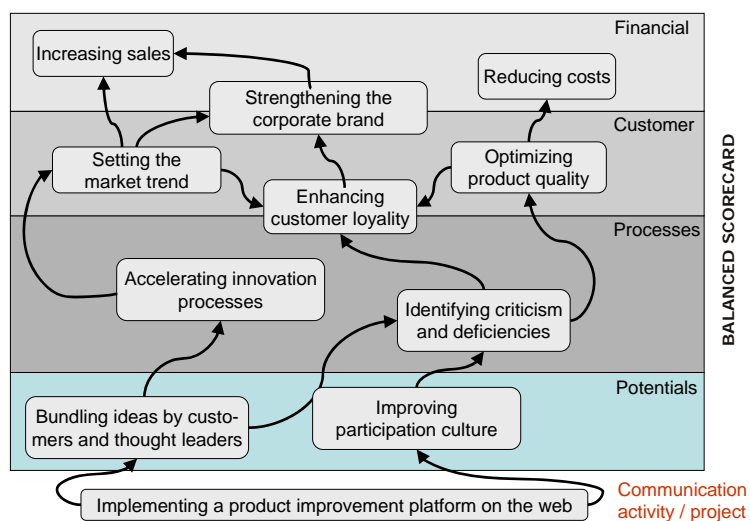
Financial

Increasing sales

Strengthening the corporate brand

Reducing costs

Customer

Setting the market trend

Enhancing customer loyality

Optimizing product quality

Processes

Accelerating innovation processes

Identifying criticism and deficiencies

Potentials

Bundling ideas by customers and thought leaders

Improving participation culture

Implementing a product improvement platform on the web

Communication activity / project

BALANCED SCORECARD